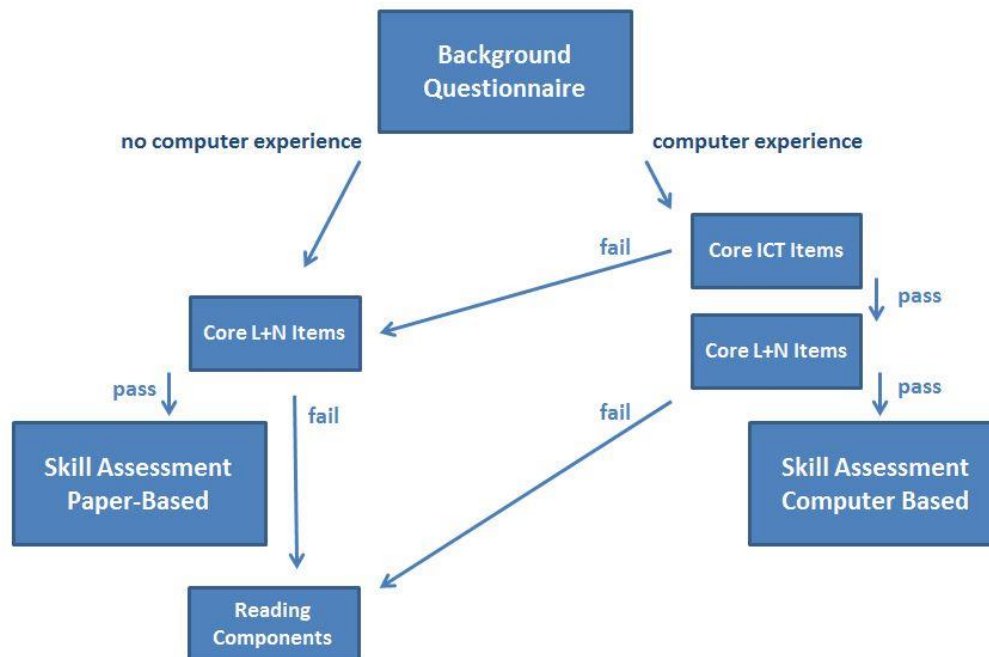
Background Questionnaire

no computer experience

computer experience

Core ICT Items

fail

pass

Core L+N Items

Core L+N Items

pass

fail

fail

pass

Skill Assessment Paper-Based

Skill Assessment Computer Based

Reading Components